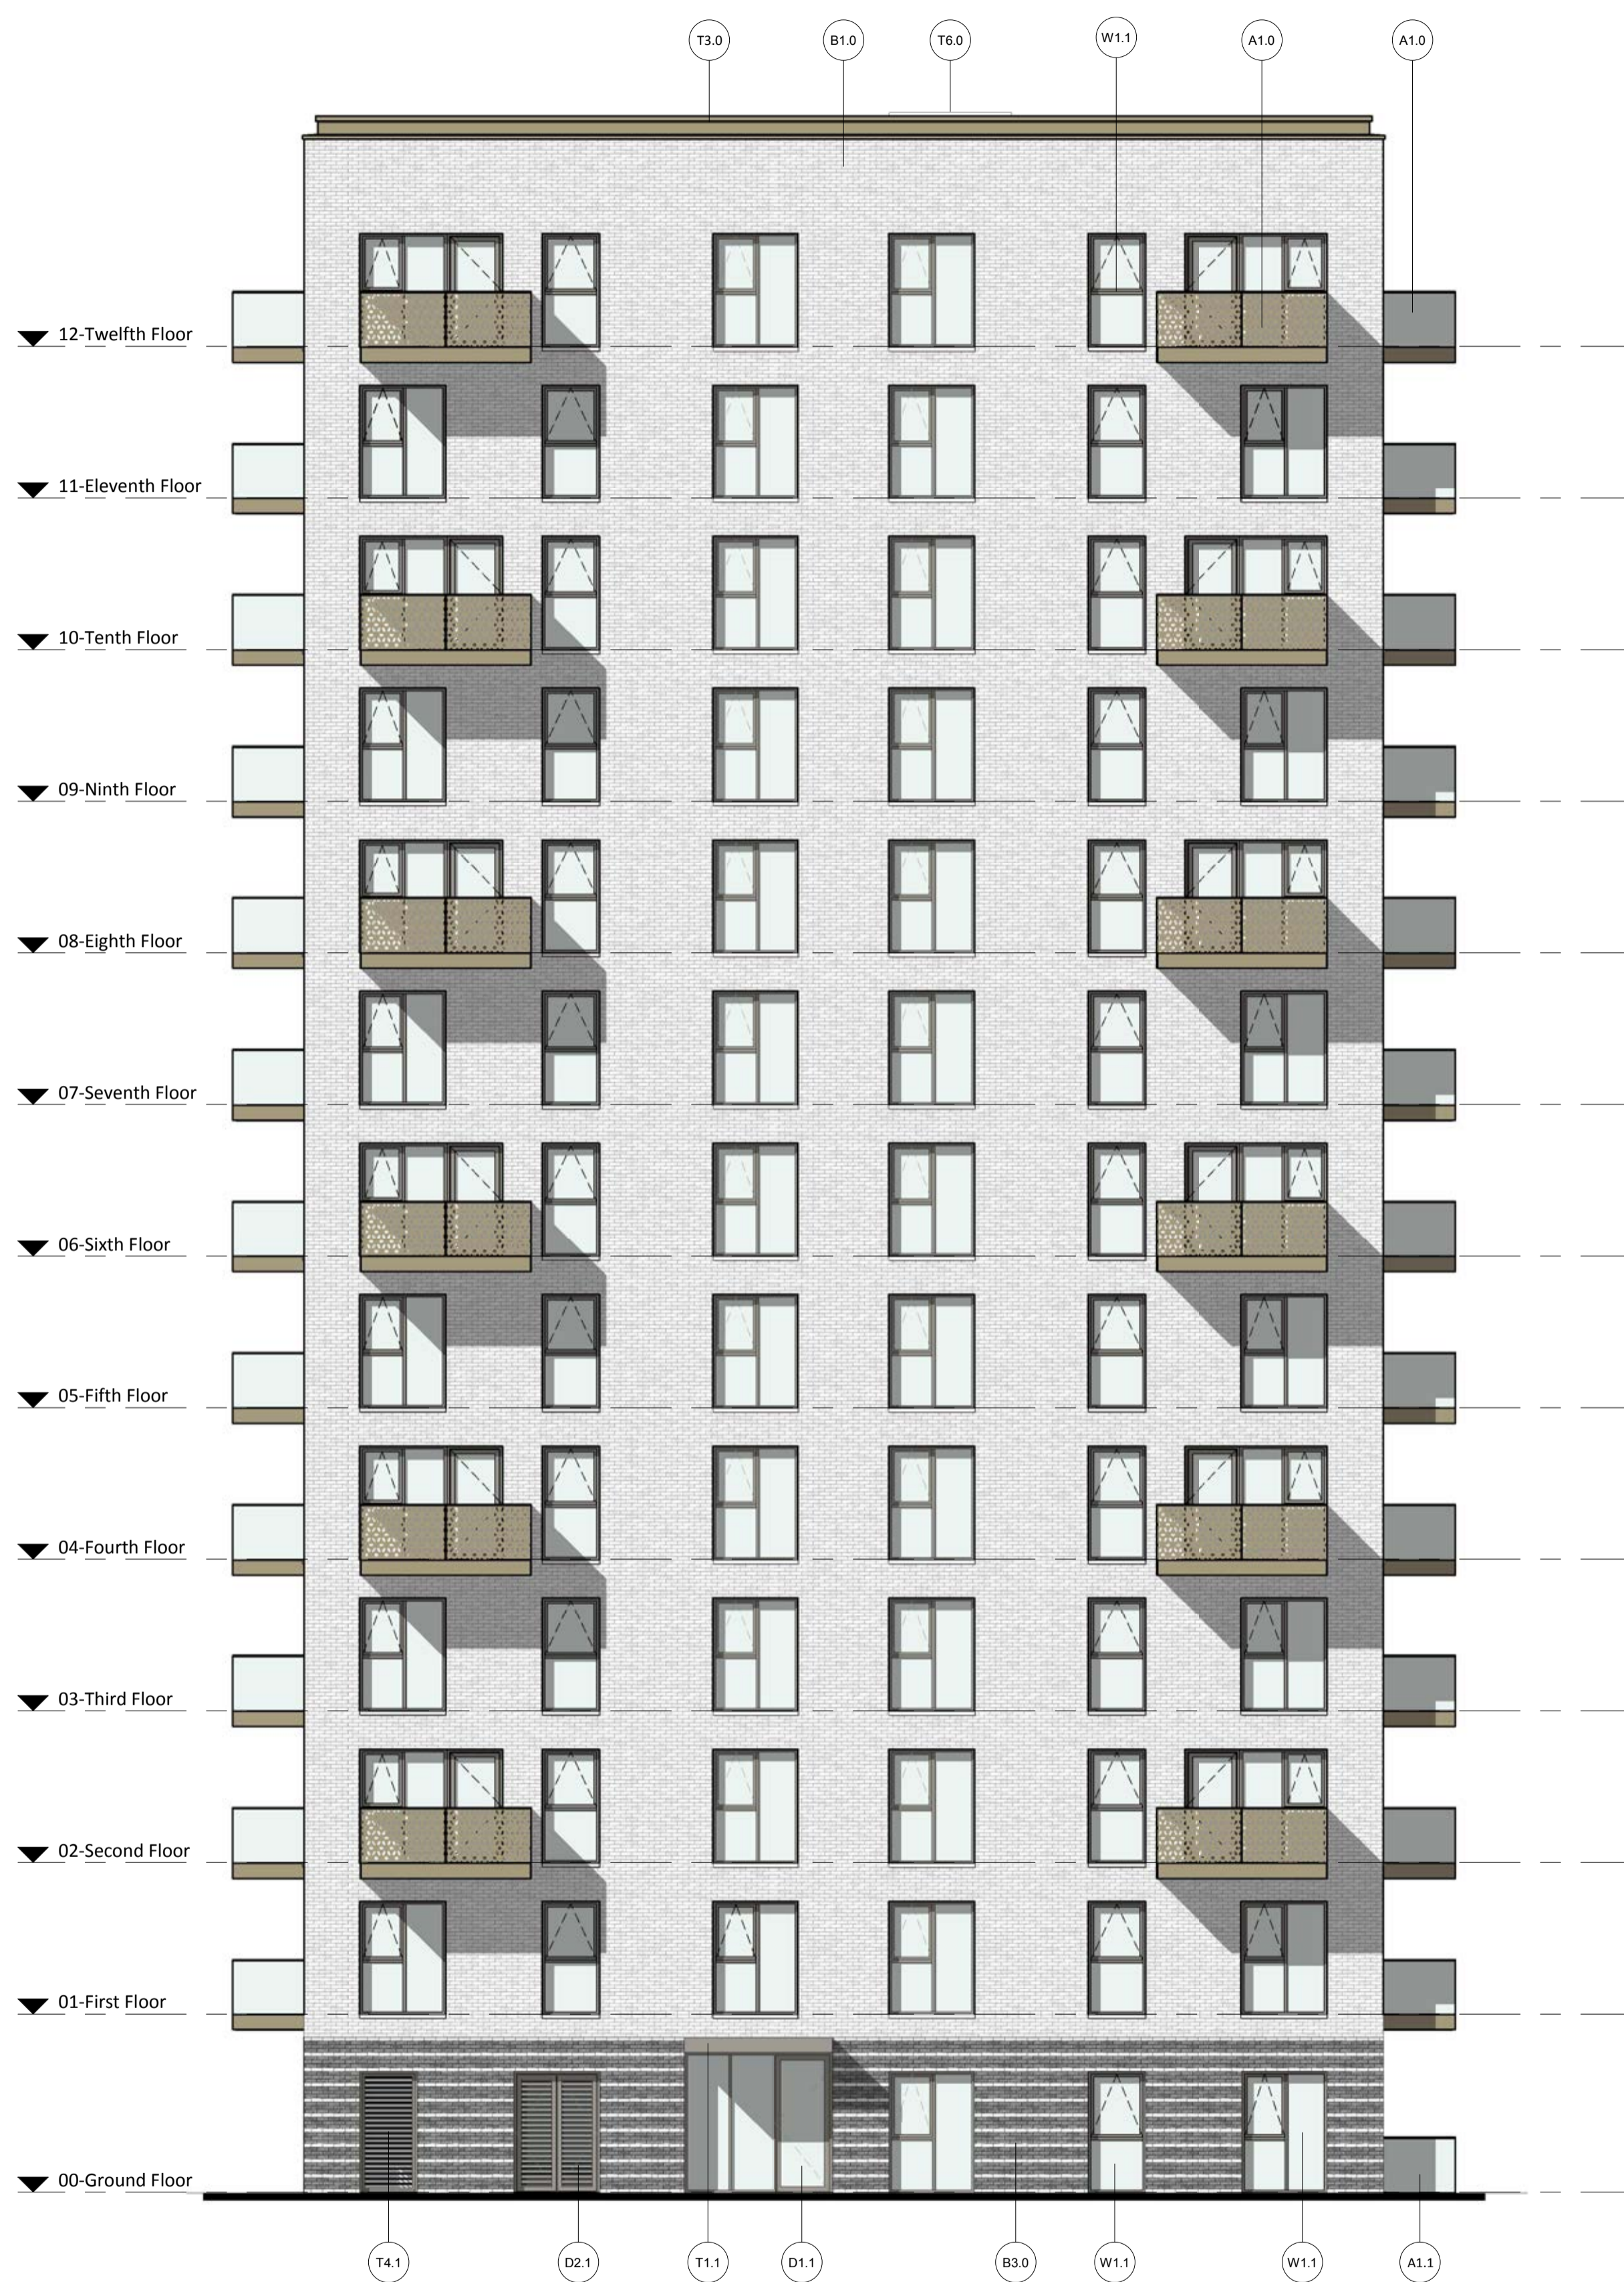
T3.0 B1.0 T6.0 W1.1 A1.0 A1.0

12-Twelfth Floor

11-Eleventh Floor

10-Tenth Floor

09-Ninth Floor

08-Eighth Floor

07-Seventh Floor

06-Sixth Floor

05-Fifth Floor

04-Fourth Floor

03-Third Floor

02-Second Floor

01-First Floor

00-Ground Floor

T4.1 D2.1 T1.1 D1.1 B3.0 W1.1 W1.1 A1.1